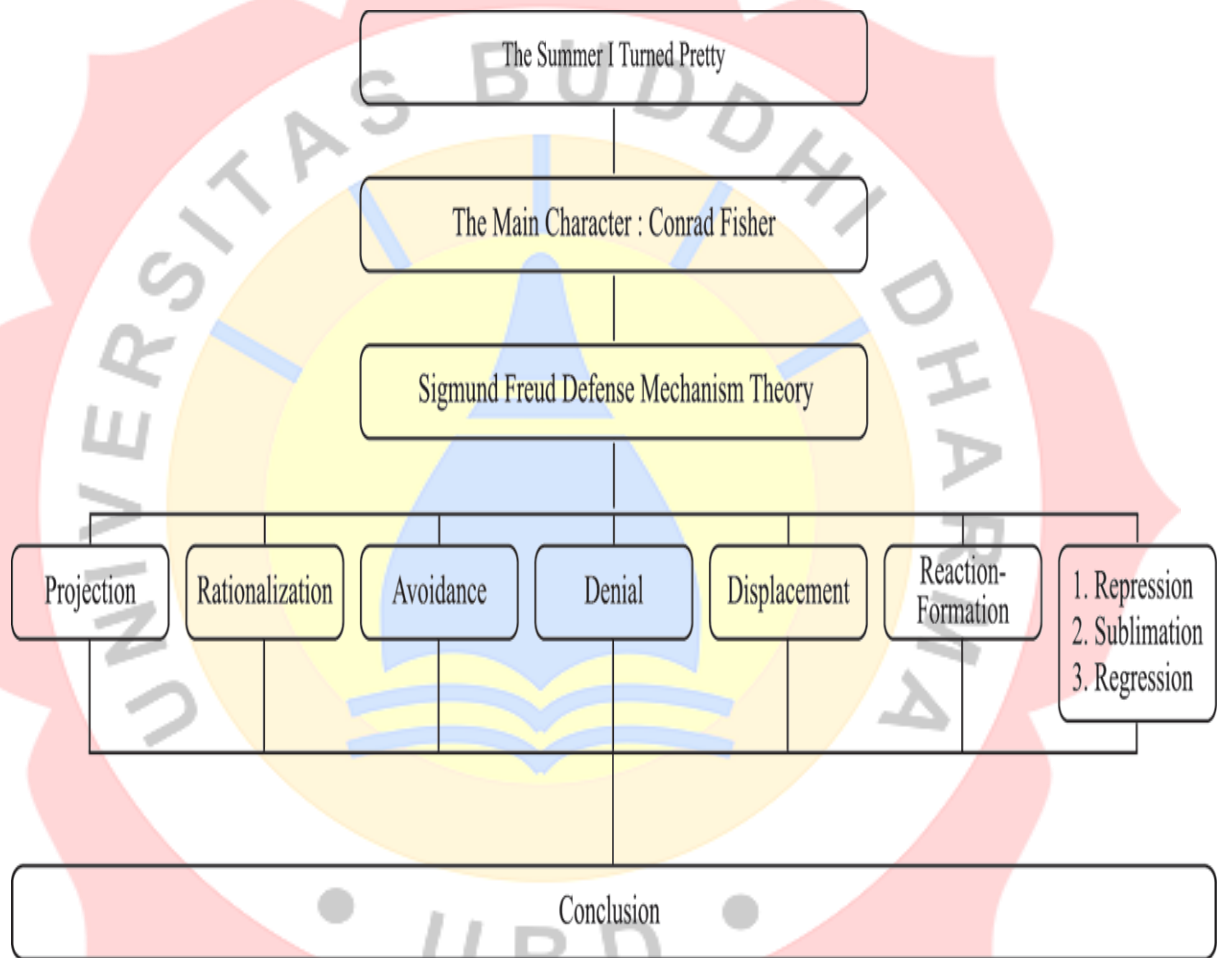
UNIVERSITAS BUDDHI DHARMA

The Summer I Turned Pretty

The Main Character : Conrad Fisher

Sigmund Freud Defense Mechanism Theory

Projection

Rationalization

Avoidance

Denial

Displacement

Reaction-Formation

1. Repression
2. Sublimation
3. Regression

Conclusion

UBD